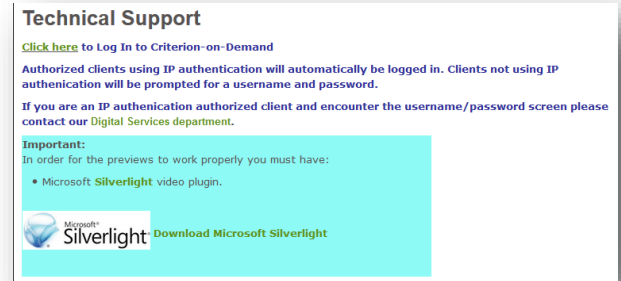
Technical Support

Click here to Log In to Criterion-on-Demand

Authorized clients using IP authentication will automatically be logged in. Clients not using IP authenication will be prompted for a username and password.

If you are an IP authenication authorized client and encounter the username/password screen please contact our Digital Services department.

Important:
In order for the previews to work properly you must have:

• Microsoft Silverlight video plugin.

Microsoft® Silverlight™ Download Microsoft Silverlight